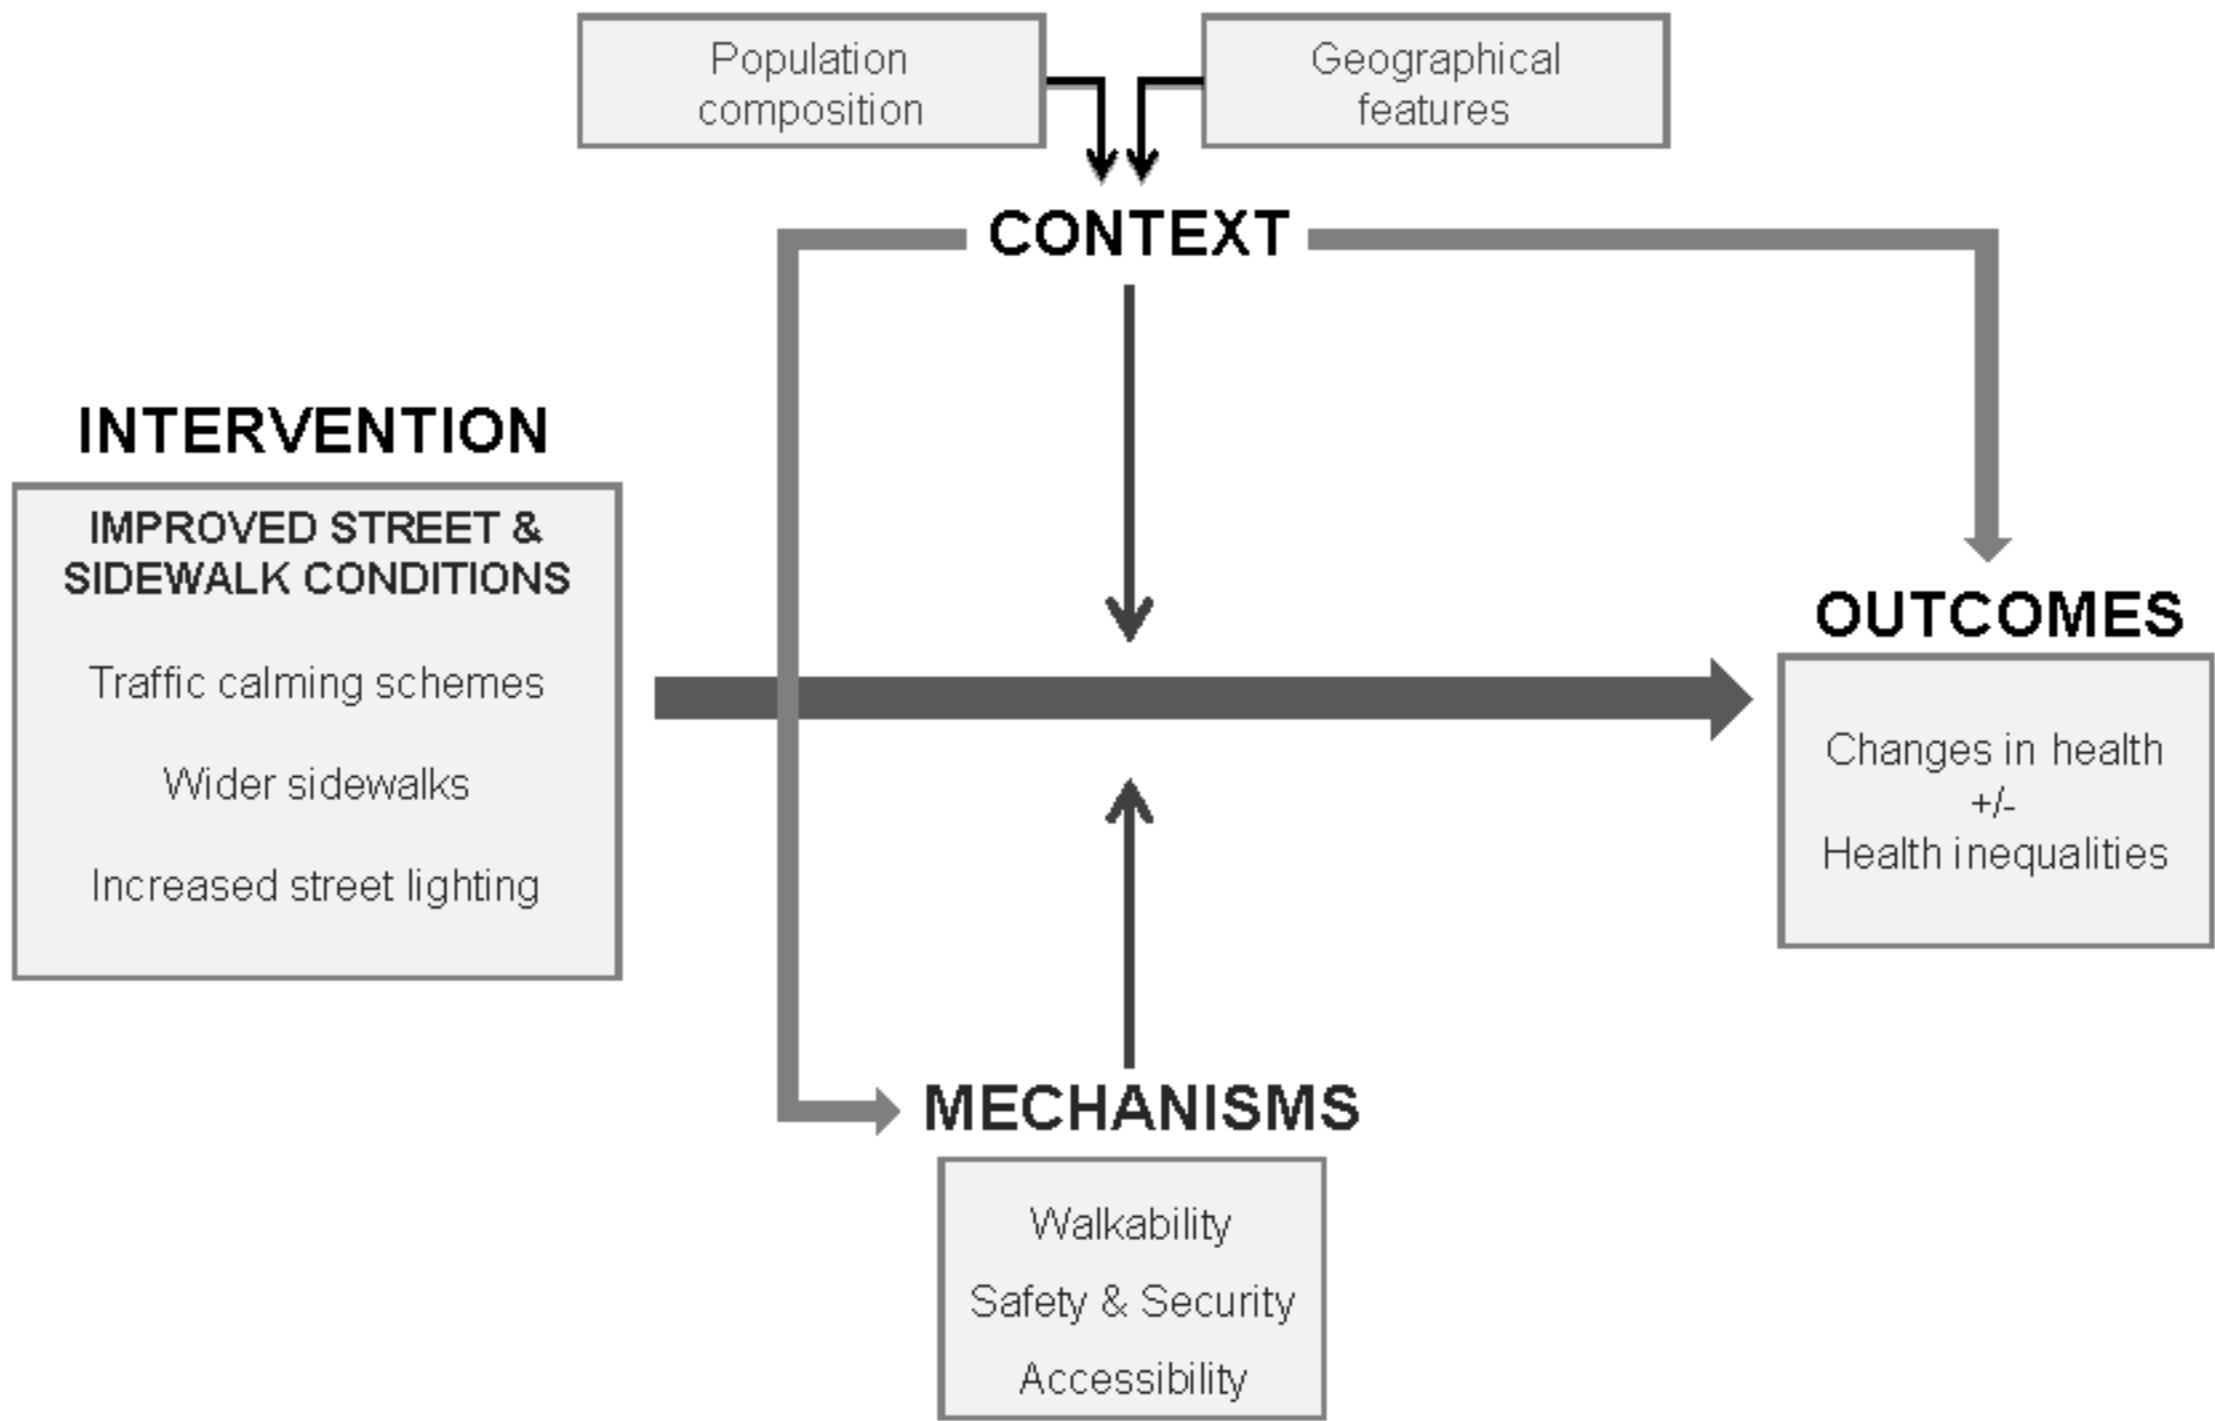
Population composition

Geographical features

CONTEXT

INTERVENTION

IMPROVED STREET & SIDEWALK CONDITIONS

Traffic calming schemes

Wider sidewalks

Increased street lighting

OUTCOMES

Changes in health
+/-
Health inequalities

MECHANISMS

Walkability

Safety & Security

Accessibility